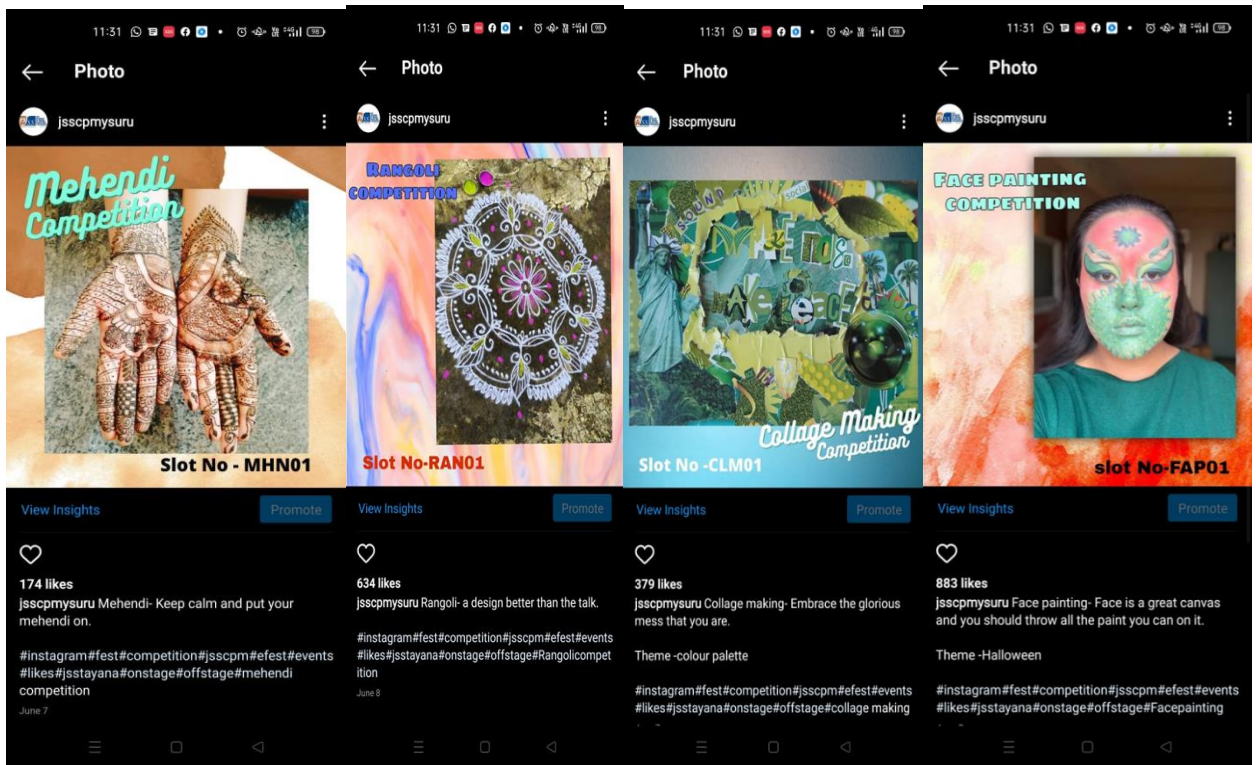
11:31

Photo

jsscpmysuru

Mehendi Competition

Slot No - MHN01

View Insights

Promote

174 likes

jsscpmysuru Mehendi- Keep calm and put your mehendi on.

#instagram#fest#competition#jsscpm#efest#events#likes#jsstayana#onstage#offstage#mehendi competition

June 7

11:31

Photo

jsscpmysuru

Rangoli competition

Slot No-RAN01

View Insights

Promote

634 likes

jsscpmysuru Rangoli- a design better than the talk.

#instagram#fest#competition#jsscpm#efest#events#likes#jsstayana#onstage#offstage#Rangolicompetition

June 8

11:31

Photo

jsscpmysuru

Collage Making Competition

Slot No -CLM01

View Insights

Promote

379 likes

jsscpmysuru Collage making- Embrace the glorious mess that you are.

Theme -colour palette

#instagram#fest#competition#jsscpm#efest#events#likes#jsstayana#onstage#offstage#collage making

11:31

Photo

jsscpmysuru

FACE PAINTING COMPETITION

slot No-FAP01

View Insights

Promote

883 likes

jsscpmysuru Face painting- Face is a great canvas and you should throw all the paint you can on it.

Theme -Halloween

#instagram#fest#competition#jsscpm#efest#events#likes#jsstayana#onstage#offstage#Facepainting